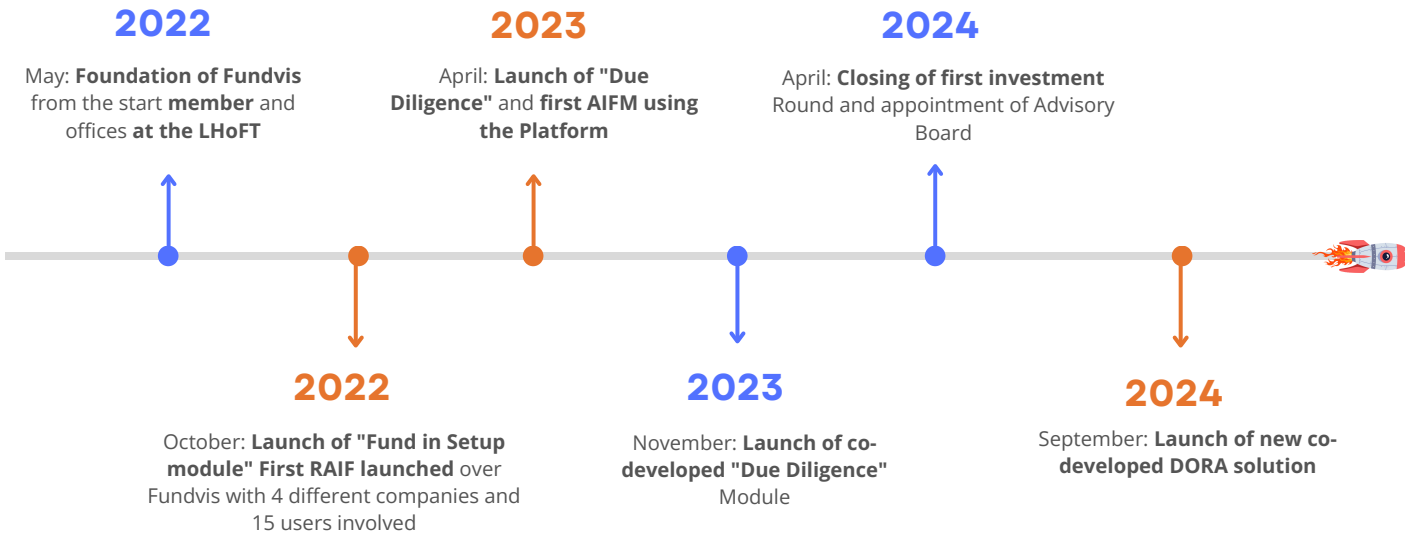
2022

May: Foundation of Fundvis from the start member and offices at the LHoFT

2023

April: Launch of "Due Diligence" and first AIFM using the Platform

2024

April: Closing of first investment Round and appointment of Advisory Board

2022

October: Launch of "Fund in Setup module" First RAIF launched over Fundvis with 4 different companies and 15 users involved

2023

November: Launch of co-developed "Due Diligence" Module

2024

September: Launch of new co-developed DORA solution